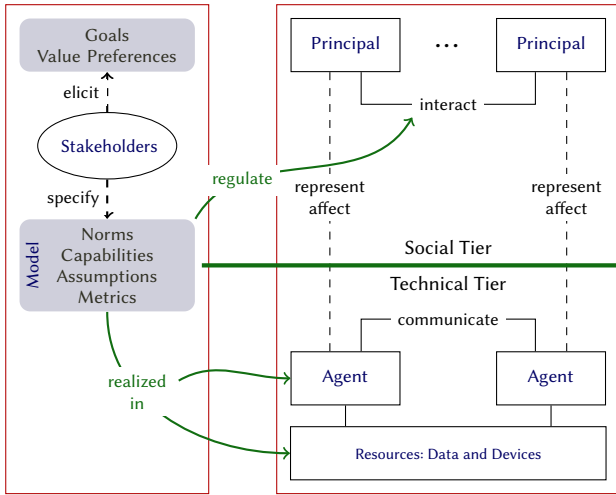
Goals
Value Preferences

elicit

Stakeholders

specify

Model

Norms
Capabilities
Assumptions
Metrics

regulate

realized in

Principal

…

Principal

interact

represent
affect

represent
affect

Social Tier

Technical Tier

communicate

Agent

Agent

Resources: Data and Devices